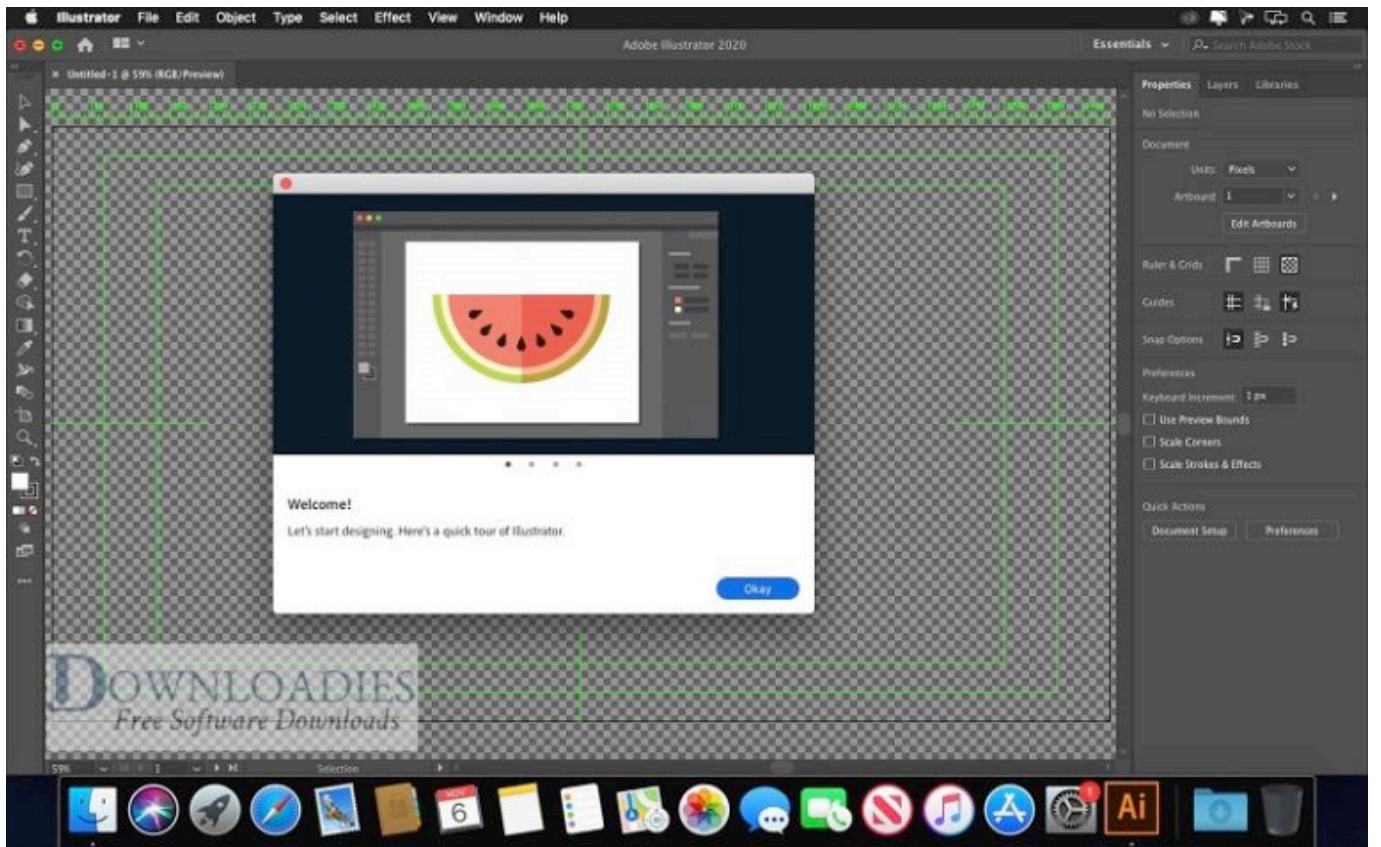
Illustrator File Edit Object Type Select Effect View Window Help

Adobe Illustrator 2020

Essentials

Search Adobe Stock

Untitled-1 @ 59% (RGB/Preview)

Properties Layers Libraries

No Selection

Document

Units: Pixels

Artboard: 1

Edit Artboards

Ruler & Grids

Guides

Snap Options

Preferences

Keyboard Increment: 1 px

Use Preview Bounds

Scale Corners

Scale Strokes & Effects

Quick Actions

Document Setup

Preferences

Welcome!

Let's start designing. Here's a quick tour of Illustrator.

Okay

DOWNLOADIES

Free Software Downloads

59%

1

Selection

NOV

6

1

Ai